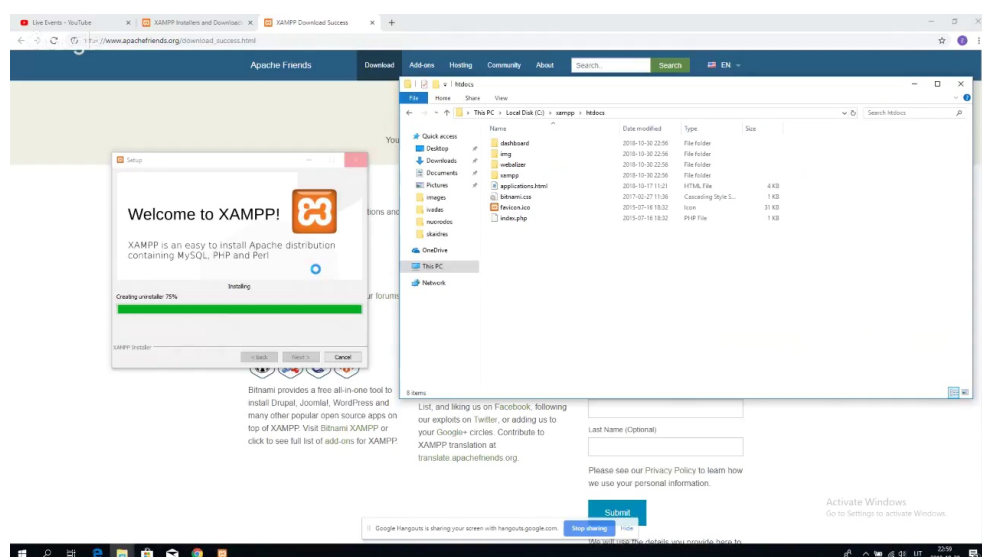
Live Events - YouTube
XAMPP Installers and Download
XAMPP Download Success
https://www.apachefriends.org/download_success.html

Apache Friends
Download
Add-ons
Hosting
Community
About
Search..
Search
EN

Setup
Welcome to XAMPP!
XAMPP is an easy to install Apache distribution containing MySQL, PHP and Perl
Installing
Creating uninstaller 75%
XAMPP Installer
< Back
Next >
Cancel

htdocs
File
Home
Share
View
This PC > Local Disk (C:) > xampp > htdocs
Search htdocs
Quick access
Desktop
Downloads
Documents
Pictures
images
ivades
nuorodos
skaidres
OneDrive
This PC
Network

| Name | Date modified | Type | Size |
|---|---|---|---|
| dashboard | 2018-10-30 22:56 | File folder | |
| img | 2018-10-30 22:56 | File folder | |
| webalizer | 2018-10-30 22:56 | File folder | |
| xampp | 2018-10-30 22:56 | File folder | |
| applications.html | 2018-10-17 11:21 | HTML File | 4 KB |
| bitnami.css | 2017-02-27 11:36 | Cascading Style S... | 1 KB |
| favicon.ico | 2015-07-16 18:32 | Icon | 31 KB |
| index.php | 2015-07-16 18:32 | PHP File | 1 KB |

8 items

You
tions and
r forums

Bitnami provides a free all-in-one tool to install Drupal, Joomla!, WordPress and many other popular open source apps on top of XAMPP. Visit Bitnami XAMPP or click to see full list of add-ons for XAMPP.

List, and liking us on Facebook, following our exploits on Twitter, or adding us to your Google+ circles. Contribute to XAMPP translation at translate.apachefriends.org.

Last Name (Optional)
Please see our Privacy Policy to learn how we use your personal information.
Submit
We will use the details you provide here to

Google Hangouts is sharing your screen with hangouts.google.com.
Stop sharing
Hide

Activate Windows
Go to Settings to activate Windows.

LIT
22:59